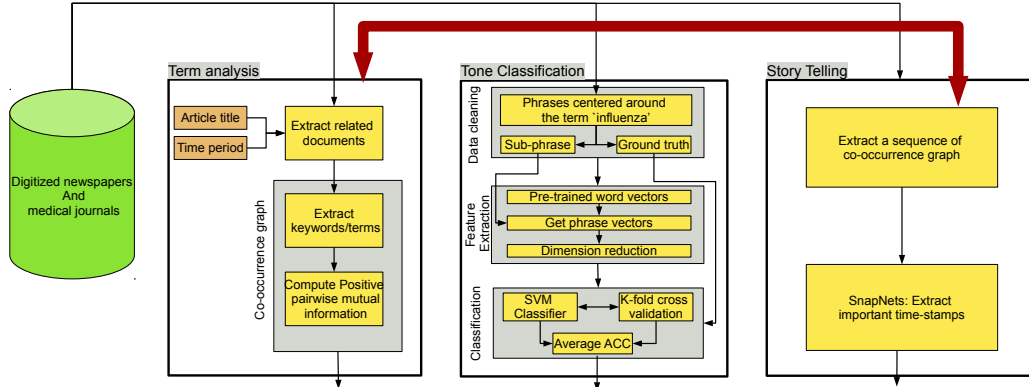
Digitized newspapers
And
medical journals

Term analysis

Article title

Time period

Extract related documents

Co-occurrence graph

Extract keywords/terms

Compute Positive pairwise mutual information

Tone Classification

Data cleaning

Phrases centered around the term `influenza'

Sub-phrase

Ground truth

Feature Extraction

Pre-trained word vectors

Get phrase vectors

Dimension reduction

Classification

SVM Classifier

K-fold cross validation

Average ACC

Story Telling

Extract a sequence of co-occurrence graph

SnapNets: Extract important time-stamps